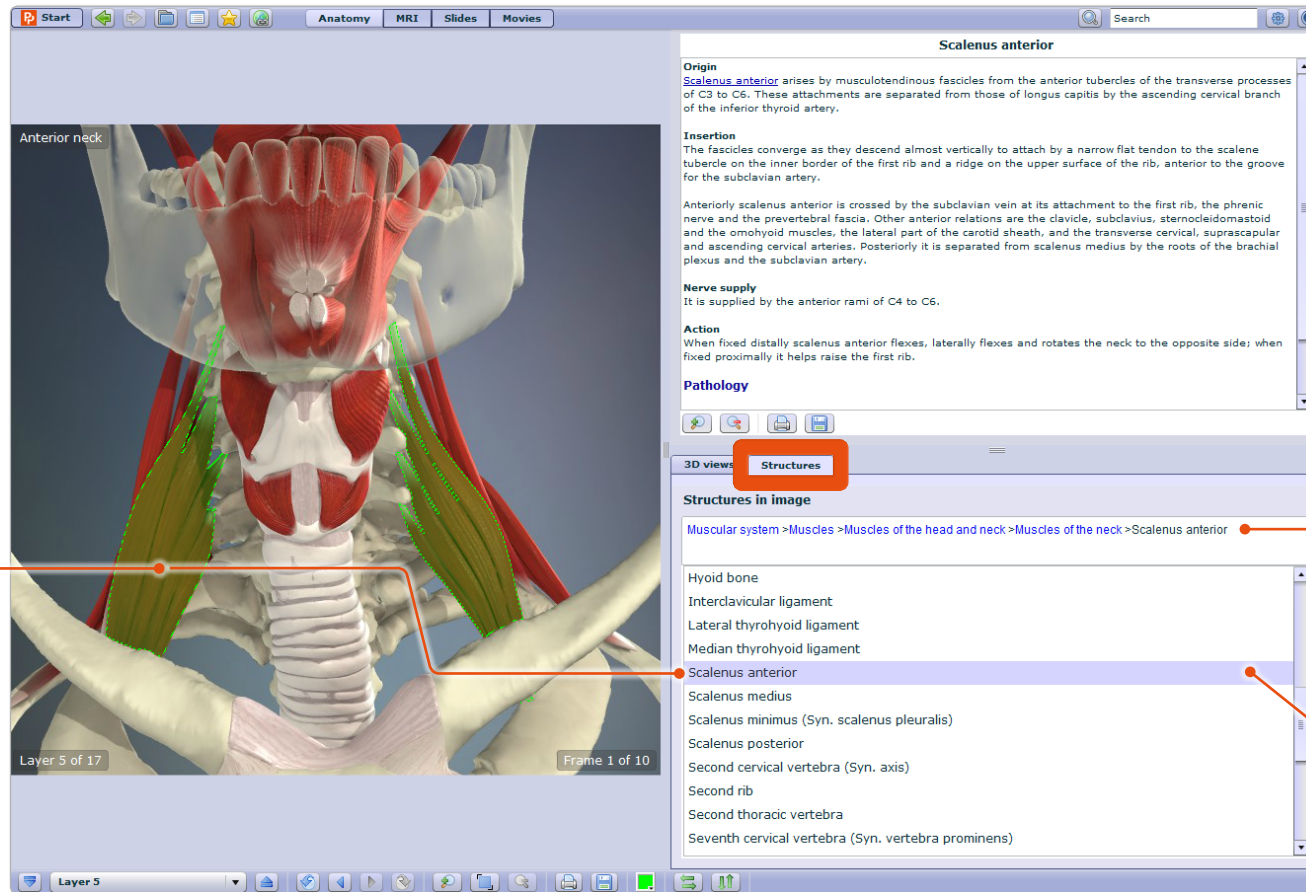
Start

Anatomy MRI Slides Movies

Search

Anterior neck

Layer 5 of 17

Frame 1 of 10

Scalenus anterior

Origin
Scalenus anterior arises by musculotendinous fascicles from the anterior tubercles of the transverse processes of C3 to C6. These attachments are separated from those of longus capitis by the ascending cervical branch of the inferior thyroid artery.

Insertion
The fascicles converge as they descend almost vertically to attach by a narrow flat tendon to the scalene tubercle on the inner border of the first rib and a ridge on the upper surface of the rib, anterior to the groove for the subclavian artery.

Anteriorly scalenus anterior is crossed by the subclavian vein at its attachment to the first rib, the phrenic nerve and the prevertebral fascia. Other anterior relations are the clavicle, subclavius, sternocleidomastoid and the omohyoid muscles, the lateral part of the carotid sheath, and the transverse cervical, suprascapular and ascending cervical arteries. Posteriorly it is separated from scalenus medius by the roots of the brachial plexus and the subclavian artery.

Nerve supply
It is supplied by the anterior rami of C4 to C6.

Action
When fixed distally scalenus anterior flexes, laterally flexes and rotates the neck to the opposite side; when fixed proximally it helps raise the first rib.

Pathology

3D views Structures

Structures in image

Muscular system >Muscles >Muscles of the head and neck >Muscles of the neck >Scalenus anterior

Hyoid bone
Interclavicular ligament
Lateral thyrohyoid ligament
Median thyrohyoid ligament
Scalenus anterior
Scalenus medius
Scalenus minimus (Syn. scalenus pleuralis)
Scalenus posterior
Second cervical vertebra (Syn. axis)
Second rib
Second thoracic vertebra
Seventh cervical vertebra (Syn. vertebra prominens)

Layer 5